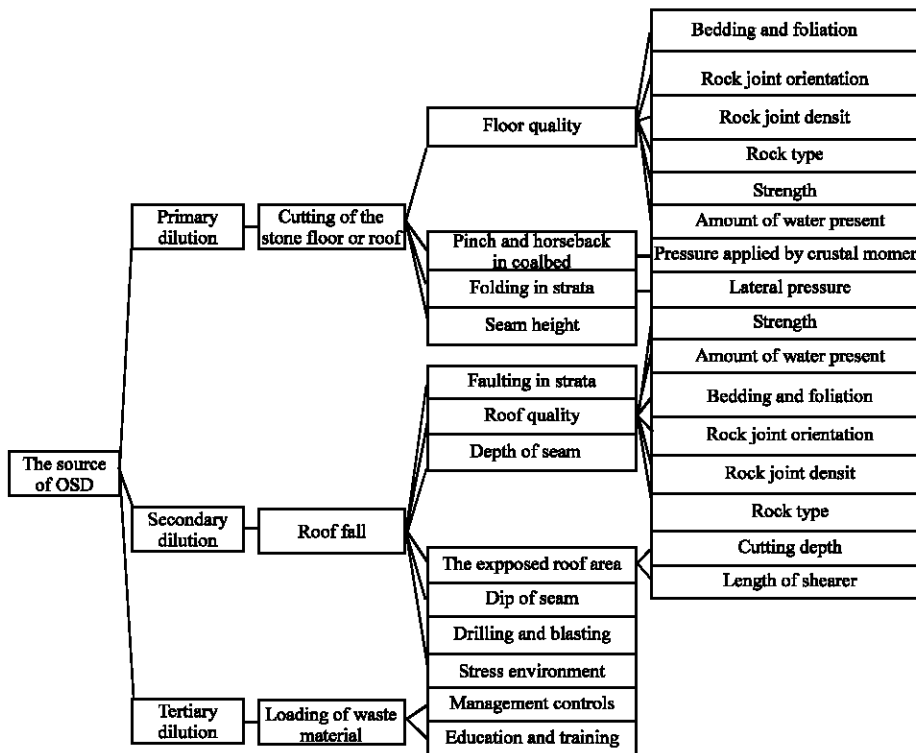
The source of OSD

Primary dilution

Cutting of the stone floor or roof

Floor quality

Bedding and foliation

Rock joint orientation

Rock joint densit

Rock type

Strength

Amount of water present

Pinch and horseback in coalbed

Pressure applied by crustal momer

Folding in strata

Lateral pressure

Seam height

Strength

Amount of water present

Faulting in strata

Bedding and foliation

Roof quality

Rock joint orientation

Depth of seam

Rock joint densit

Secondary dilution

Roof fall

Rock type

Cutting depth

The expposed roof area

Length of shearer

Dip of seam

Drilling and blasting

Stress environment

Tertiary dilution

Loading of waste material

Management controls

Education and training